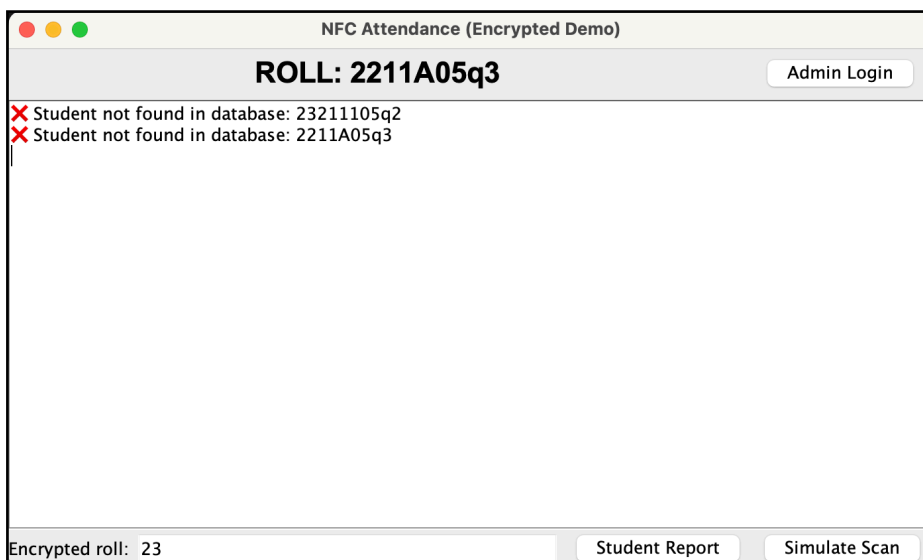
NFC Attendance (Encrypted Demo)

ROLL: 2211A05q3

Admin Login

❌ Student not found in database: 23211105q2
❌ Student not found in database: 2211A05q3

Encrypted roll: 23

Student Report

Simulate Scan